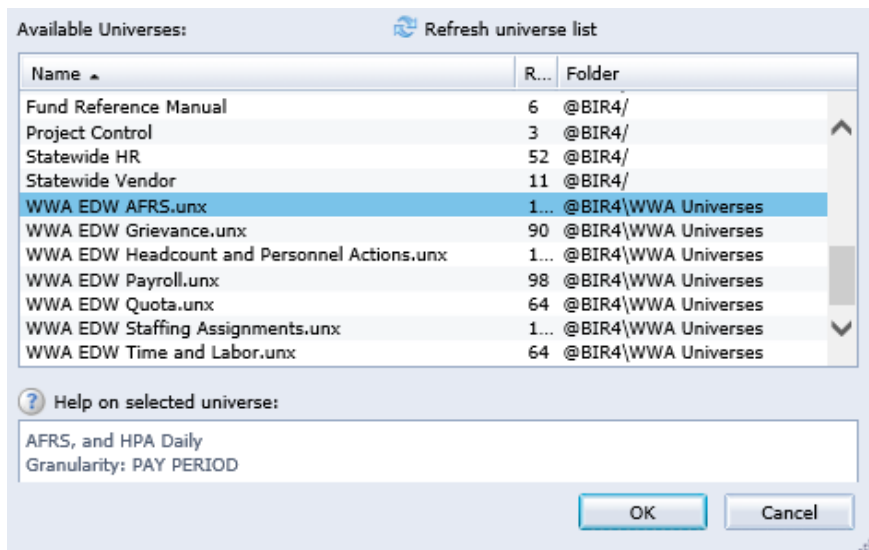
Available Universes:

Refresh universe list

| Name | R... | Folder |
|---|---|---|
| Fund Reference Manual | 6 | @BIR4/ |
| Project Control | 3 | @BIR4/ |
| Statewide HR | 52 | @BIR4/ |
| Statewide Vendor | 11 | @BIR4/ |
| WWA EDW AFRS.unx | 1... | @BIR4\WWA Universes |
| WWA EDW Grievance.unx | 90 | @BIR4\WWA Universes |
| WWA EDW Headcount and Personnel Actions.unx | 1... | @BIR4\WWA Universes |
| WWA EDW Payroll.unx | 98 | @BIR4\WWA Universes |
| WWA EDW Quota.unx | 64 | @BIR4\WWA Universes |
| WWA EDW Staffing Assignments.unx | 1... | @BIR4\WWA Universes |
| WWA EDW Time and Labor.unx | 64 | @BIR4\WWA Universes |

Help on selected universe:

AFRS, and HPA Daily
Granularity: PAY PERIOD

OK

Cancel